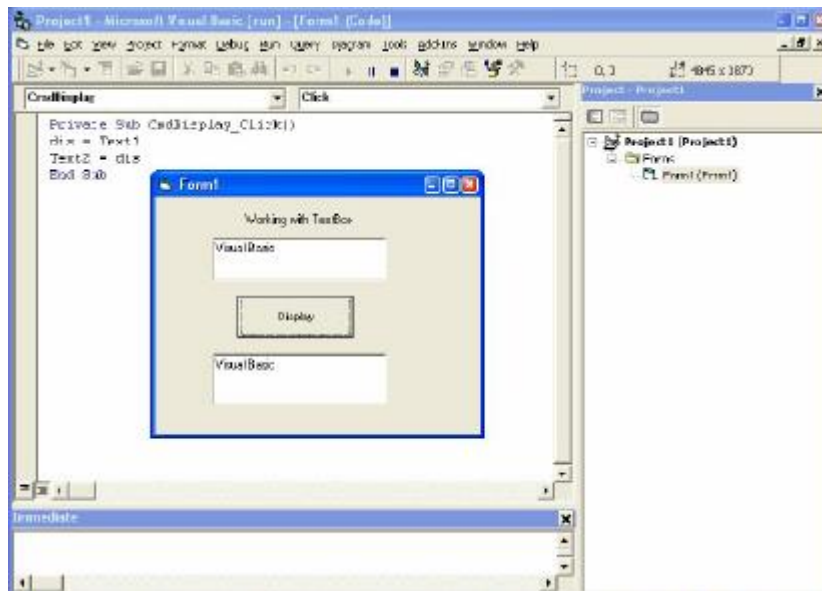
Project1 - Microsoft Visual Basic [run] - [Form1 (Code)]

File Edit View Project Format Debug Run Query Diagram Tools Add-Ins Window Help

0, 0 4845 x 3870

CmdDisplay

Click

Private Sub CmdDisplay_Click()
dis = Text1
Text2 = dis
End Sub

Form1

Working with TextBox

VisualBasic

Display

VisualBasic

Project - Project1

Project1 (Project1)
Forms
Form1 (Form1)

Immediate